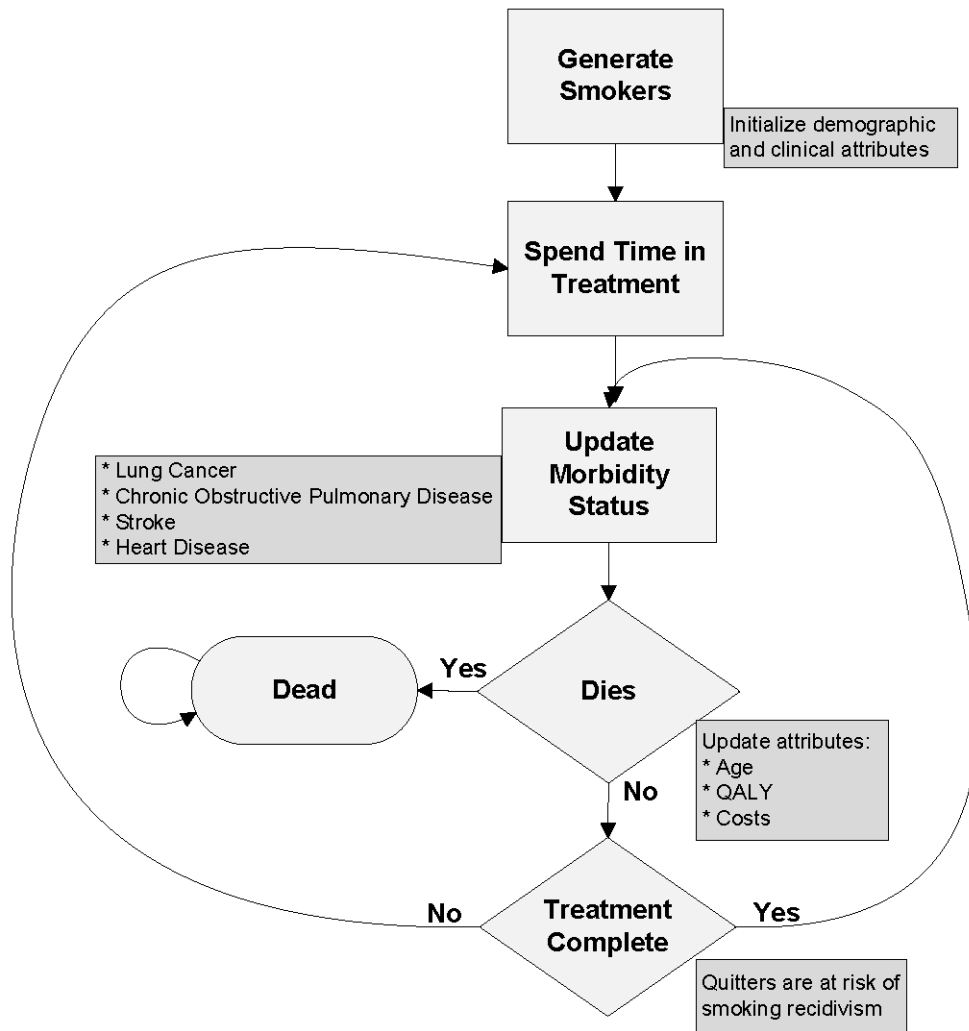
Generate Smokers

Initialize demographic and clinical attributes

Spend Time in Treatment

Update Morbidity Status

* Lung Cancer
* Chronic Obstructive Pulmonary Disease
* Stroke
* Heart Disease

Dead

Yes

Dies

Update attributes:
* Age
* QALY
* Costs

No

No

Treatment Complete

Yes

Quitters are at risk of smoking recidivism